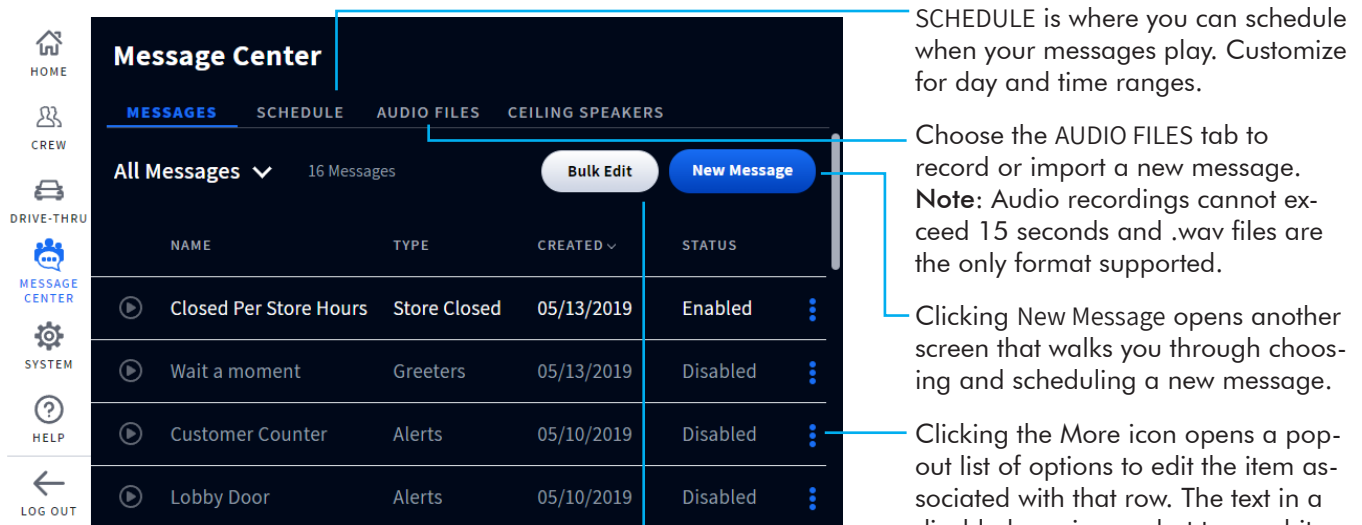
HOME

CREW

DRIVE-THRU

MESSAGE CENTER

SYSTEM

HELP

LOG OUT

Message Center

MESSAGES SCHEDULE AUDIO FILES CEILING SPEAKERS

All Messages 16 Messages Bulk Edit New Message

| NAME | TYPE | CREATED | STATUS |
|---|---|---|---|
| Closed Per Store Hours | Store Closed | 05/13/2019 | Enabled |
| Wait a moment | Greeters | 05/13/2019 | Disabled |
| Customer Counter | Alerts | 05/10/2019 | Disabled |
| Lobby Door | Alerts | 05/10/2019 | Disabled |

SCHEDULE is where you can schedule when your messages play. Customize for day and time ranges.

Choose the AUDIO FILES tab to record or import a new message. Note: Audio recordings cannot exceed 15 seconds and .wav files are the only format supported.

Clicking New Message opens another screen that walks you through choosing and scheduling a new message.

Clicking the More icon opens a pop-out list of options to edit the item associated with that row. The text in a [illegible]